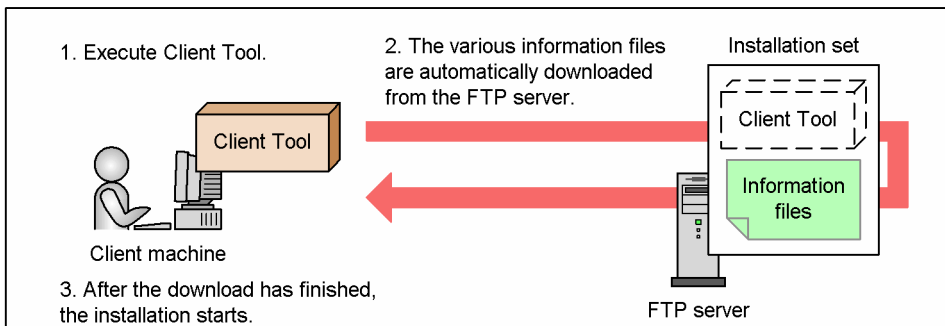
1. Execute Client Tool.

2. The various information files are automatically downloaded from the FTP server.

Installation set

Client Tool

Client Tool

Information files

Client machine

3. After the download has finished, the installation starts.

FTP server